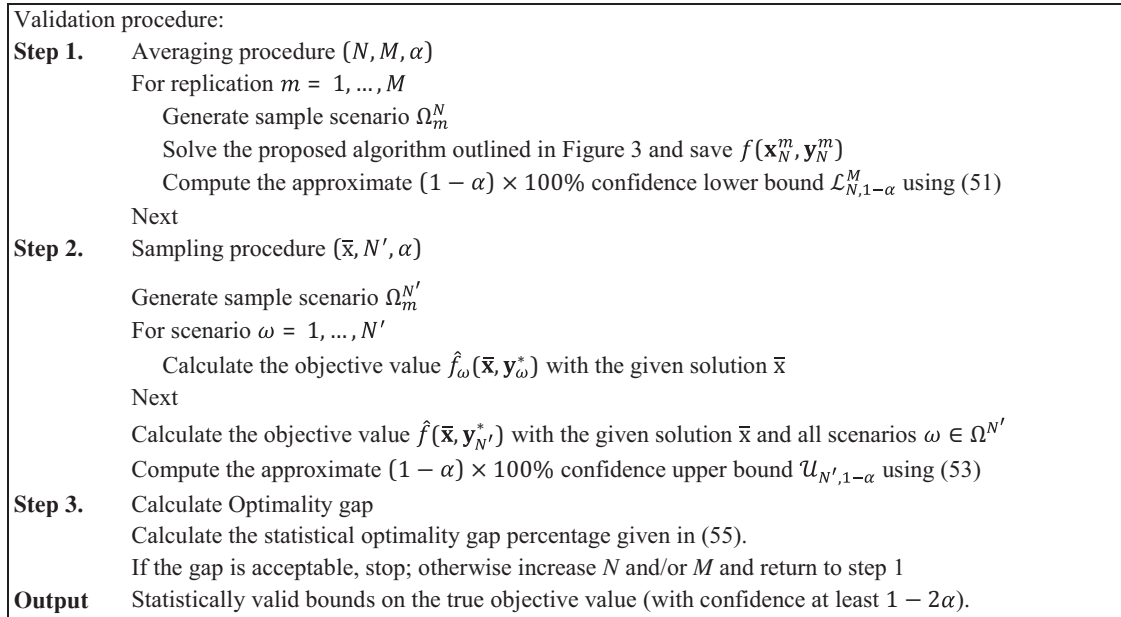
Validation procedure:

**Step 1.** Averaging procedure $(N, M, \alpha)$

For replication $m = 1, \dots, M$

Generate sample scenario $\Omega_m^N$

Solve the proposed algorithm outlined in Figure 3 and save $f(\mathbf{x}_N^m, \mathbf{y}_N^m)$

Compute the approximate $(1-\alpha) \times 100\%$ confidence lower bound $\mathcal{L}_{N,1-\alpha}^M$ using (51)

Next

**Step 2.** Sampling procedure $(\overline{\mathrm{x}}, N', \alpha)$

Generate sample scenario $\Omega_m^{N'}$

For scenario $\omega = 1, \dots, N'$

Calculate the objective value $\hat{f}_\omega(\overline{\mathbf{x}}, \mathbf{y}_\omega^*)$ with the given solution $\overline{\mathrm{x}}$

Next

Calculate the objective value $\hat{f}(\overline{\mathbf{x}}, \mathbf{y}_{N'}^*)$ with the given solution $\overline{\mathrm{x}}$ and all scenarios $\omega \in \Omega^{N'}$

Compute the approximate $(1-\alpha) \times 100\%$ confidence upper bound $\mathcal{U}_{N',1-\alpha}$ using (53)

**Step 3.** Calculate Optimality gap

Calculate the statistical optimality gap percentage given in (55).

If the gap is acceptable, stop; otherwise increase *N* and/or *M* and return to step 1

**Output** Statistically valid bounds on the true objective value (with confidence at least $1-2\alpha$).